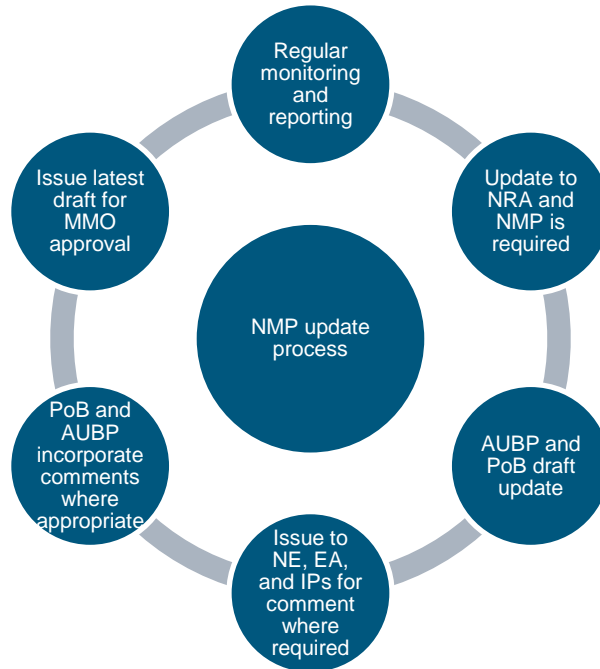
Regular monitoring and reporting

Update to NRA and NMP is required

AUBP and PoB draft update

Issue to NE, EA, and IPs for comment where required

PoB and AUBP incorporate comments where appropriate

Issue latest draft for MMO approval

NMP update process